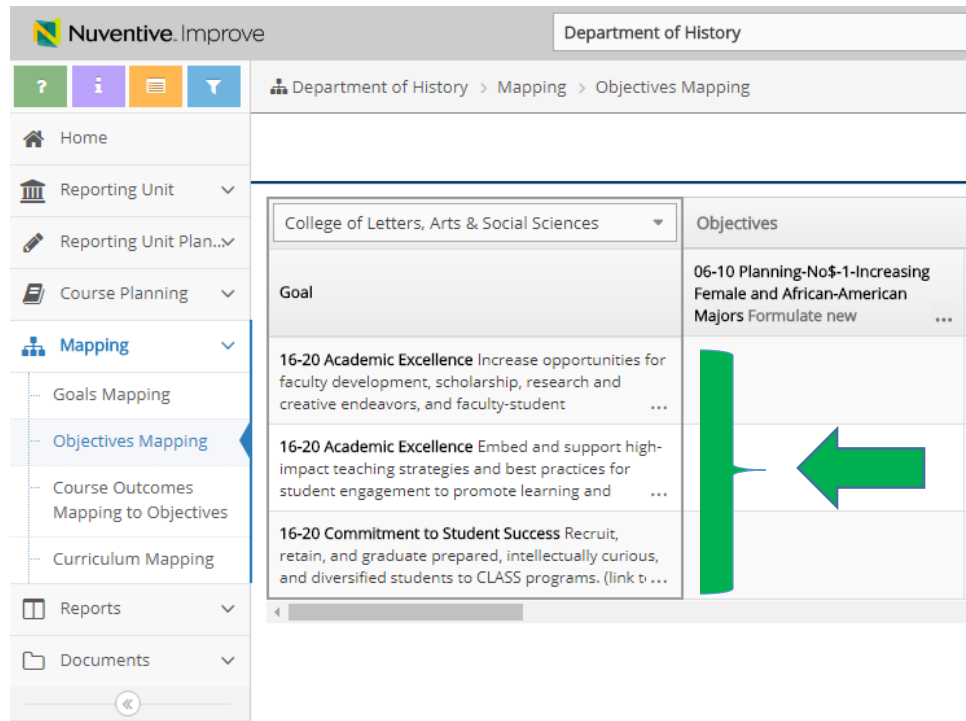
Nuventive. Improve

Department of History

Department of History > Mapping > Objectives Mapping

Home

Reporting Unit

Reporting Unit Plan...

Course Planning

Mapping

Goals Mapping

Objectives Mapping

Course Outcomes Mapping to Objectives

Curriculum Mapping

Reports

Documents

College of Letters, Arts & Social Sciences

Objectives

Goal

06-10 Planning-No$-1-Increasing Female and African-American Majors Formulate new ...

16-20 Academic Excellence Increase opportunities for faculty development, scholarship, research and creative endeavors, and faculty-student ...

16-20 Academic Excellence Embed and support high-impact teaching strategies and best practices for student engagement to promote learning and ...

16-20 Commitment to Student Success Recruit, retain, and graduate prepared, intellectually curious, and diversified students to CLASS programs. (link t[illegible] ...